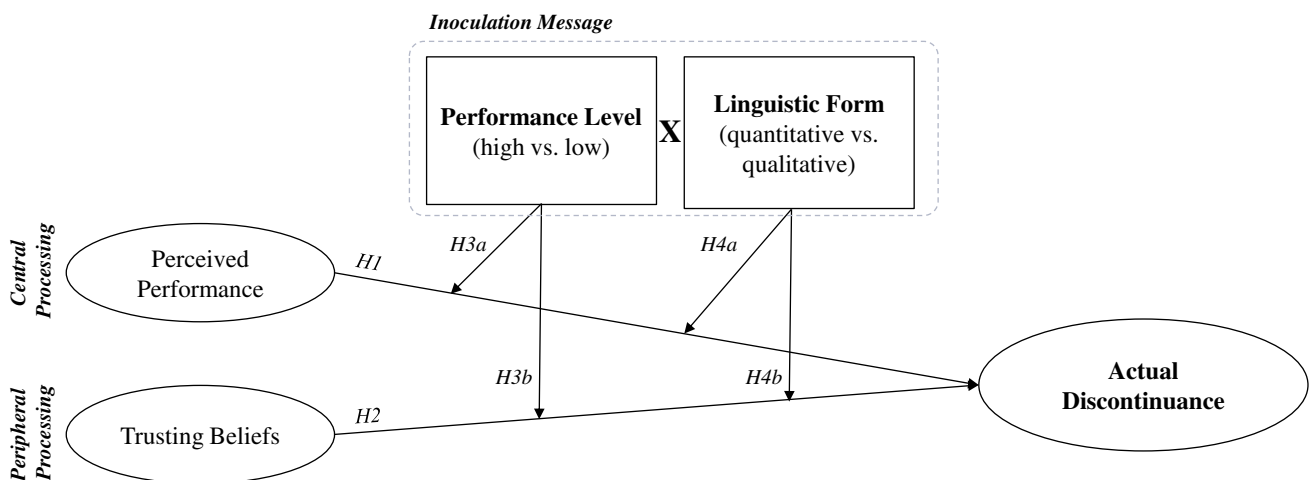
Inoculation Message

Performance Level
(high vs. low)

X

Linguistic Form
(quantitative vs. qualitative)

Central Processing

Perceived Performance

H1

H3a

H4a

Peripheral Processing

Trusting Beliefs

H2

H3b

H4b

Actual Discontinuance